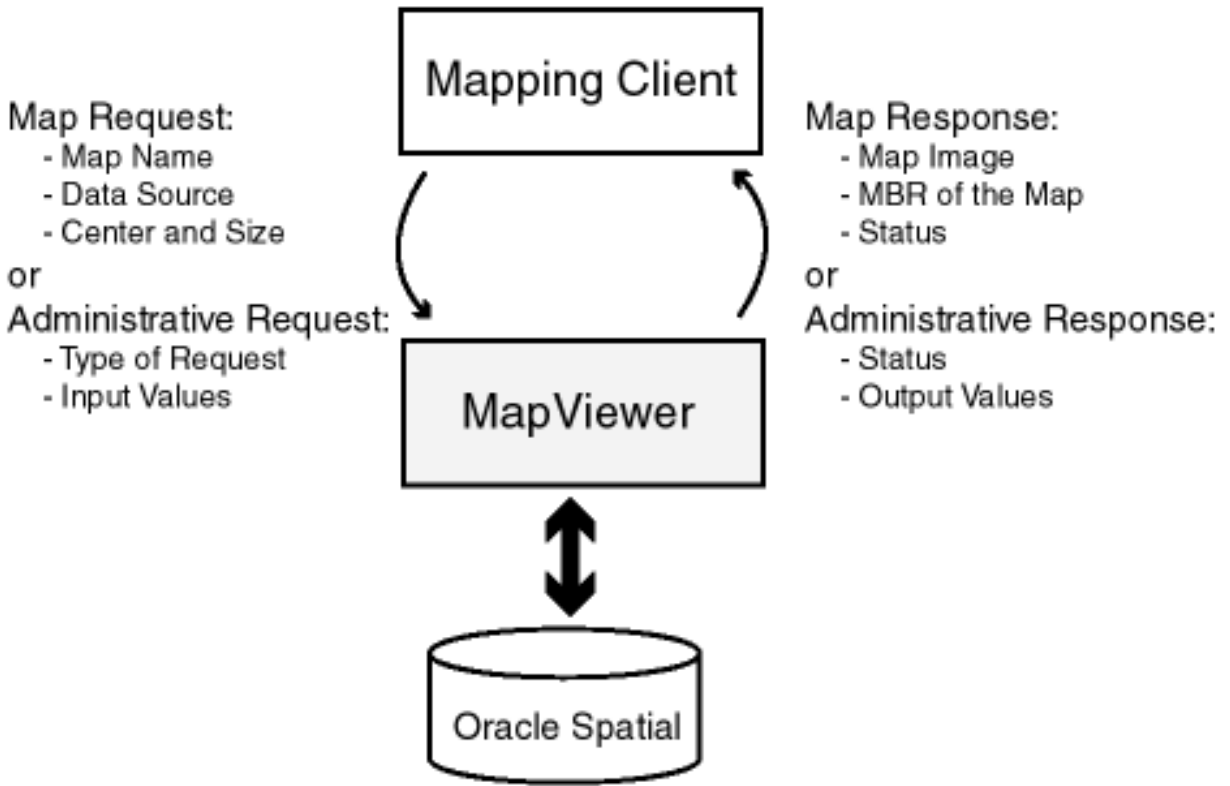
Mapping Client

Map Request:
- Map Name
- Data Source
- Center and Size
or
Administrative Request:
- Type of Request
- Input Values

Map Response:
- Map Image
- MBR of the Map
- Status
or
Administrative Response:
- Status
- Output Values

MapViewer

Oracle Spatial